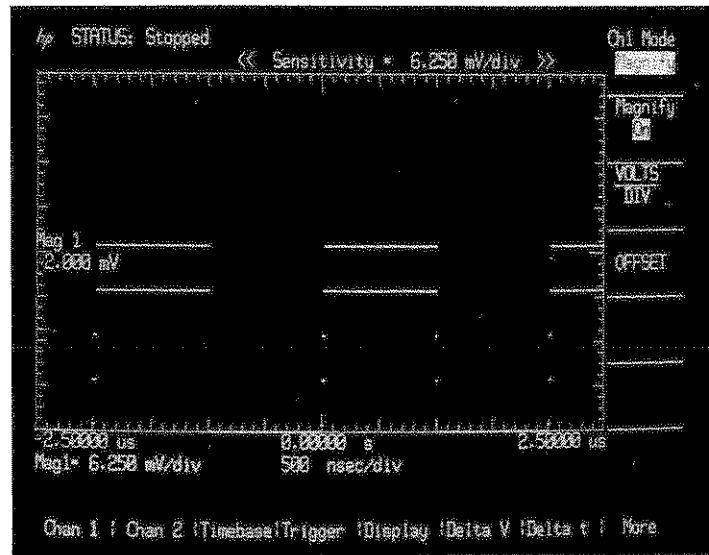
STATUS: Stopped

<< Sensitivity = 6.250 mV/div >>

Ch1 Mode
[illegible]

Magnify
On

VOLTS
DIV

OFFSET

Mag 1
2.000 mV

-2.50000 us
Mag1= 6.250 mV/div

0.00000 s
500 nsec/div

2.50000 us

Chan 1 | Chan 2 | Timebase | Trigger | Display | Delta V | Delta t | More